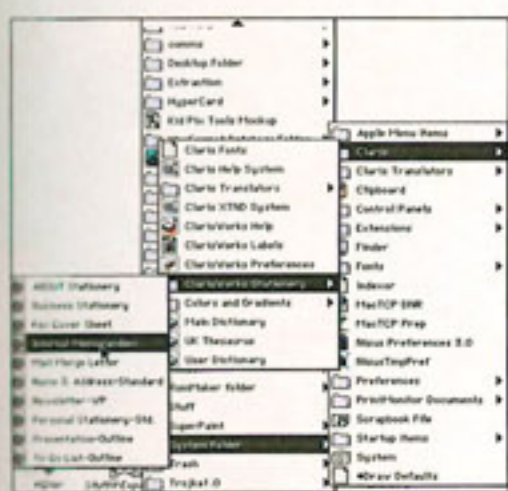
comms
Desktop Folder
Extraction
HyperCard
Kid Pix Tools Mockup
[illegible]
Claris Fonts
Claris Help System
Claris Translators
Claris XTND System
ClarisWorks Help
ClarisWorks Labels
ClarisWorks Preferences
ClarisWorks Stationery
Colors and Gradients
Main Dictionary
UK Thesaurus
User Dictionary
Apple Menu Items
Claris
Claris Translators
Clipboard
Control Panels
Extensions
Finder
Fonts
Indexer
MacTCP DNR
MacTCP Prep
Nisus Preferences 3.0
NisusTmpPref
Preferences
PrintMonitor Documents
Scrapbook File
Startup Items
System
•Draw Defaults
ABOUT Stationery
Business Stationery
Fax Cover Sheet
Internal Memo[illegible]
Mail Merge Letter
Name & Address-Standard
Newsletter-VP
Personal Stationery-Std.
Presentation-Outline
To-Do List-Outline
FontMaker folder
Stuff
SuperPaint
System Folder
Trash
Trojkat 0
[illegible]